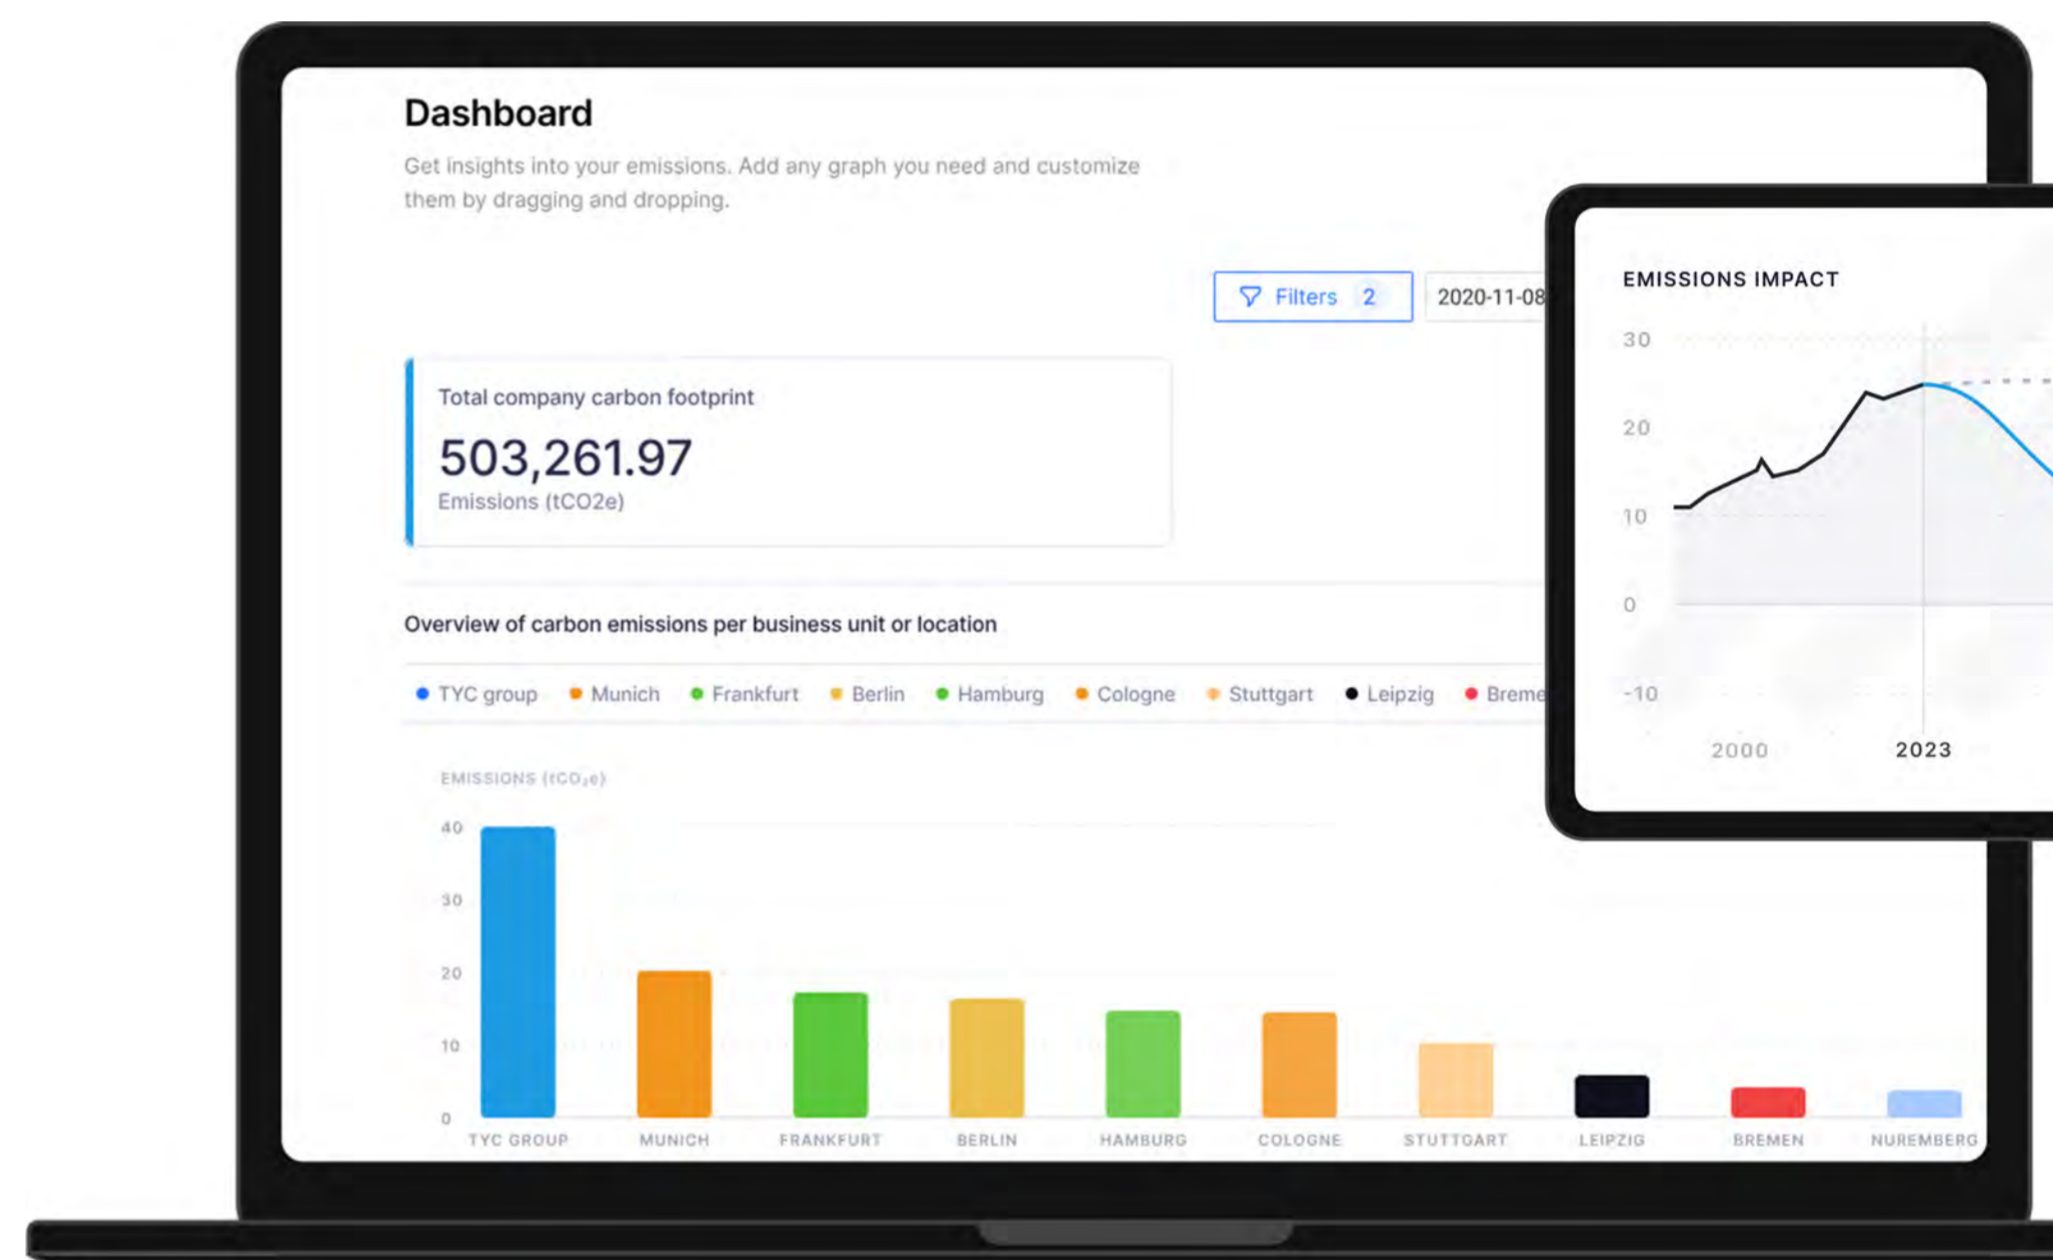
Dashboard

Get insights into your emissions. Add any graph you need and customize them by dragging and dropping.

Filters 2

2020-11-08

Total company carbon footprint

503,261.97

Emissions (tCO2e)

Overview of carbon emissions per business unit or location

TYC group Munich Frankfurt Berlin Hamburg Cologne Stuttgart Leipzig Breme

EMISSIONS ($tCO_2e$)

40
30
20
10
0

TYC GROUP MUNICH FRANKFURT BERLIN HAMBURG COLOGNE STUTTGART LEIPZIG BREMEN NUREMBERG

EMISSIONS IMPACT

30
20
10
0
-10

2000 2023